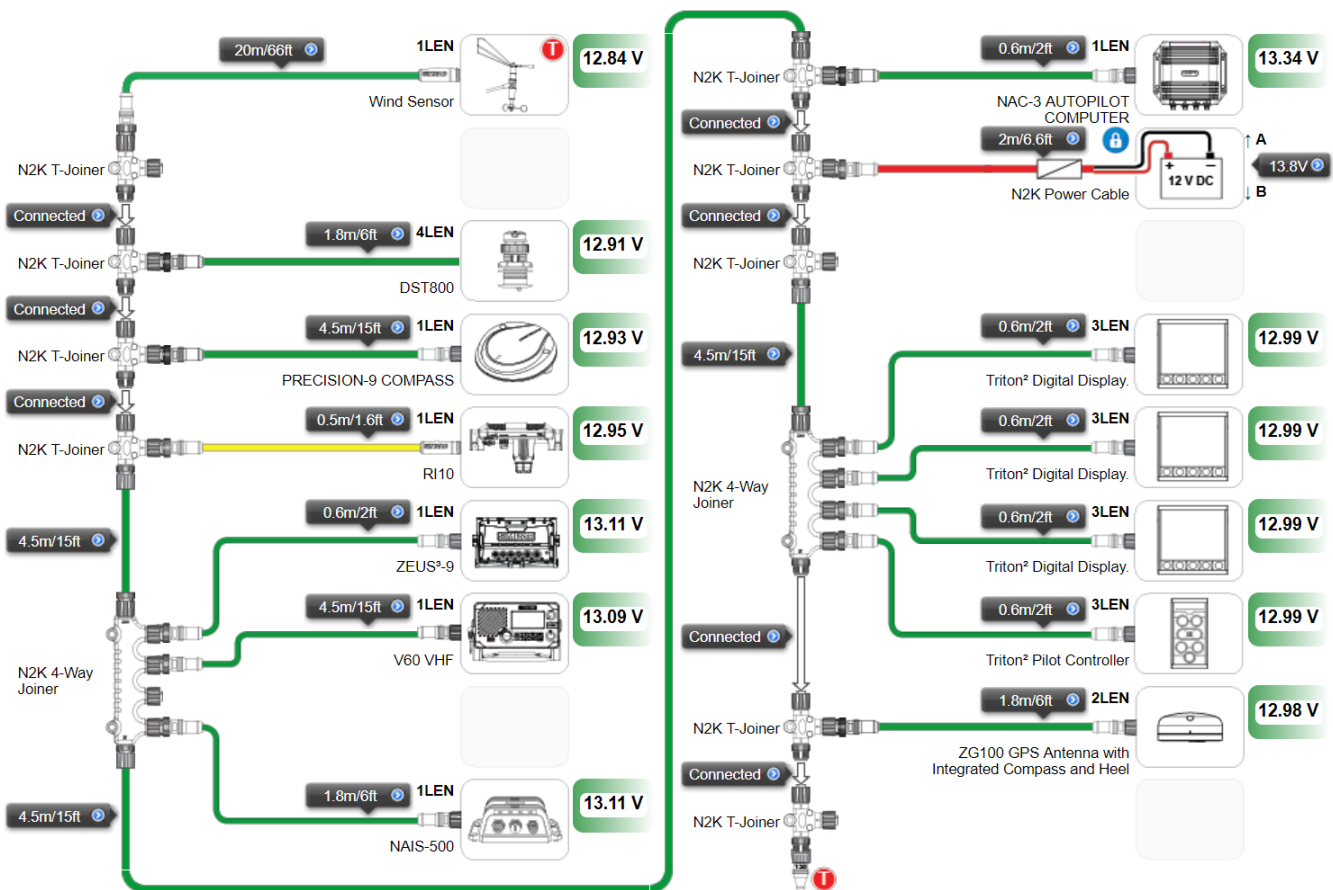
20m/66ft
1LEN
Wind Sensor
12.84 V

N2K T-Joiner
Connected
1.8m/6ft
4LEN
N2K T-Joiner
DST800
12.91 V
Connected
4.5m/15ft
1LEN
N2K T-Joiner
PRECISION-9 COMPASS
12.93 V
Connected
0.5m/1.6ft
1LEN
N2K T-Joiner
RI10
12.95 V
0.6m/2ft
1LEN
4.5m/15ft
ZEUS³-9
13.11 V
4.5m/15ft
1LEN
N2K 4-Way Joiner
V60 VHF
13.09 V
1.8m/6ft
1LEN
4.5m/15ft
NAIS-500
13.11 V

N2K T-Joiner
0.6m/2ft
1LEN
NAC-3 AUTOPILOT COMPUTER
13.34 V
Connected
2m/6.6ft
N2K T-Joiner
12 V DC
+
-
↑ A
↓ B
13.8V
N2K Power Cable
Connected
N2K T-Joiner
4.5m/15ft
0.6m/2ft
3LEN
Triton² Digital Display.
12.99 V
0.6m/2ft
3LEN
Triton² Digital Display.
12.99 V
N2K 4-Way Joiner
0.6m/2ft
3LEN
Triton² Digital Display.
12.99 V
Connected
0.6m/2ft
3LEN
Triton² Pilot Controller
12.99 V
1.8m/6ft
2LEN
N2K T-Joiner
ZG100 GPS Antenna with Integrated Compass and Heel
12.98 V
Connected
N2K T-Joiner